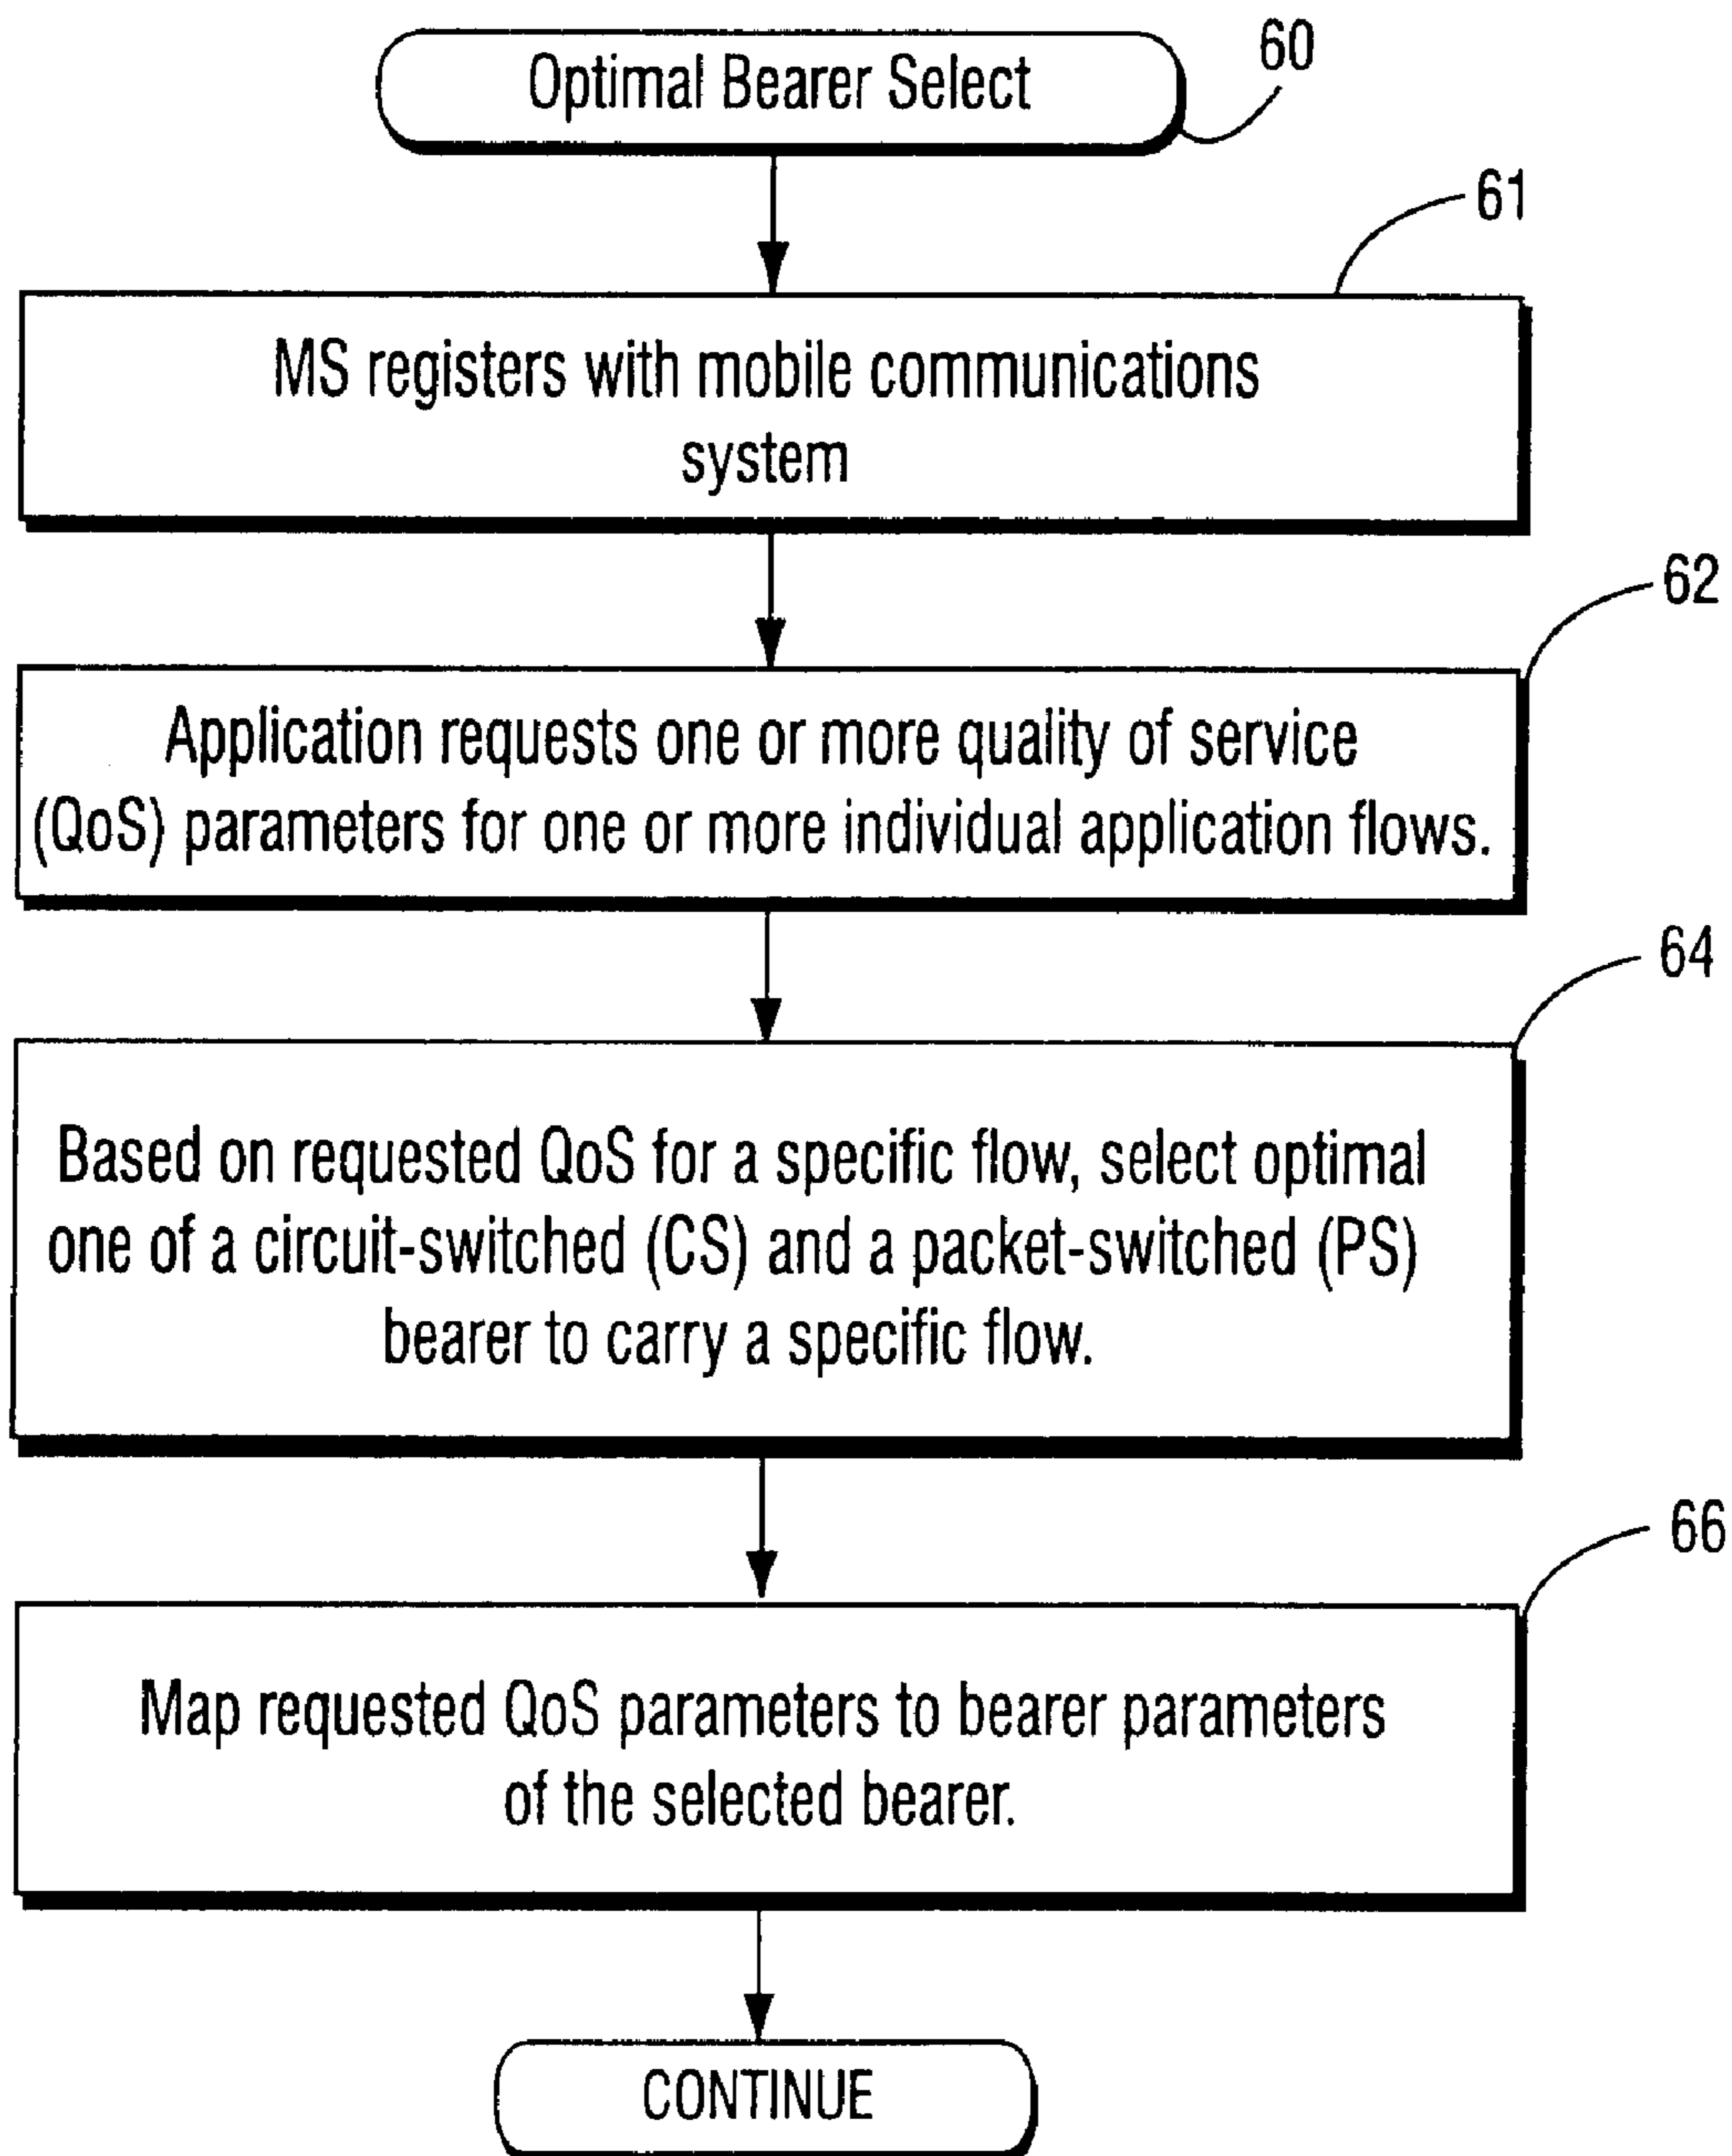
Optimal Bearer Select

60

61

MS registers with mobile communications system

62

Application requests one or more quality of service (QoS) parameters for one or more individual application flows.

64

Based on requested QoS for a specific flow, select optimal one of a circuit-switched (CS) and a packet-switched (PS) bearer to carry a specific flow.

66

Map requested QoS parameters to bearer parameters of the selected bearer.

CONTINUE